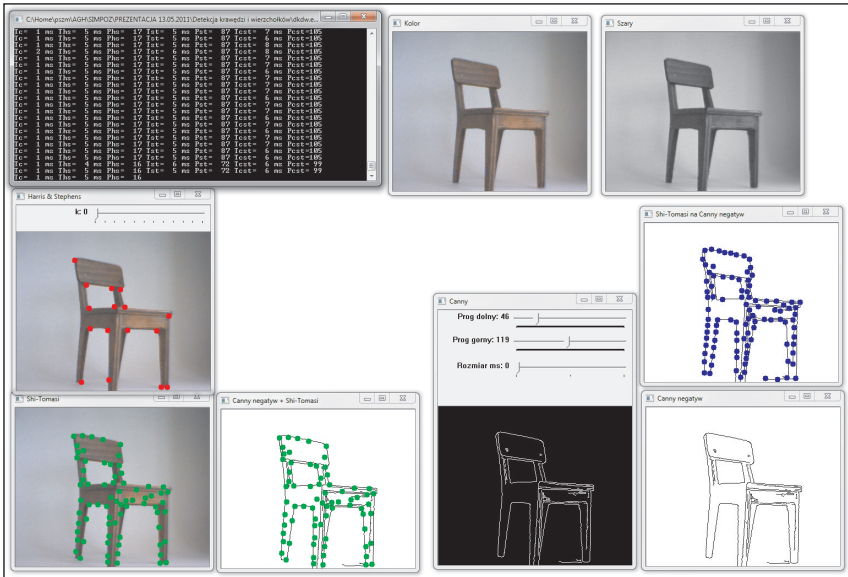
C:\Home\pszm\AGH\SIMPOZ\PREZENTACJA 13.05.2011\Detekcja krawędzi i wierzchołków\dkdwe...

Tc= 1 ms Ths= 5 ms Phs= 17 Tst= 5 ms Pst= 87 Tcst= 7 ms Pcst=105
Tc= 1 ms Ths= 5 ms Phs= 17 Tst= 5 ms Pst= 87 Tcst= 7 ms Pcst=105
Tc= 1 ms Ths= 5 ms Phs= 17 Tst= 5 ms Pst= 87 Tcst= 6 ms Pcst=105
Tc= 2 ms Ths= 5 ms Phs= 17 Tst= 6 ms Pst= 87 Tcst= 8 ms Pcst=105
Tc= 1 ms Ths= 5 ms Phs= 17 Tst= 5 ms Pst= 87 Tcst= 7 ms Pcst=105
Tc= 1 ms Ths= 5 ms Phs= 17 Tst= 5 ms Pst= 87 Tcst= 6 ms Pcst=105
Tc= 1 ms Ths= 5 ms Phs= 17 Tst= 5 ms Pst= 87 Tcst= 7 ms Pcst=105
Tc= 1 ms Ths= 5 ms Phs= 17 Tst= 5 ms Pst= 87 Tcst= 6 ms Pcst=105
Tc= 1 ms Ths= 5 ms Phs= 17 Tst= 6 ms Pst= 87 Tcst= 7 ms Pcst=105
Tc= 1 ms Ths= 5 ms Phs= 17 Tst= 5 ms Pst= 87 Tcst= 6 ms Pcst=105
Tc= 1 ms Ths= 5 ms Phs= 17 Tst= 5 ms Pst= 87 Tcst= 7 ms Pcst=105
Tc= 1 ms Ths= 5 ms Phs= 17 Tst= 5 ms Pst= 87 Tcst= 6 ms Pcst=105
Tc= 1 ms Ths= 5 ms Phs= 17 Tst= 5 ms Pst= 87 Tcst= 6 ms Pcst=105
Tc= 1 ms Ths= 5 ms Phs= 17 Tst= 5 ms Pst= 87 Tcst= 6 ms Pcst=105
Tc= 1 ms Ths= 5 ms Phs= 17 Tst= 5 ms Pst= 87 Tcst= 7 ms Pcst=105
Tc= 1 ms Ths= 5 ms Phs= 17 Tst= 5 ms Pst= 87 Tcst= 6 ms Pcst=105
Tc= 1 ms Ths= 5 ms Phs= 17 Tst= 5 ms Pst= 87 Tcst= 7 ms Pcst=105
Tc= 1 ms Ths= 5 ms Phs= 17 Tst= 5 ms Pst= 87 Tcst= 6 ms Pcst=105
Tc= 1 ms Ths= 4 ms Phs= 16 Tst= 6 ms Pst= 72 Tcst= 6 ms Pcst= 99
Tc= 1 ms Ths= 5 ms Phs= 16 Tst= 5 ms Pst= 72 Tcst= 6 ms Pcst= 99
Tc= 1 ms Ths= 5 ms Phs= 16

Kolor

Szary

Harris & Stephens

k: 0

Shi-Tomasi na Canny negatyw

Canny

Prog dolny: 46

Prog gorny: 119

Rozmiar ms: 0

Shi-Tomasi

Canny negatyw + Shi-Tomasi

Canny negatyw